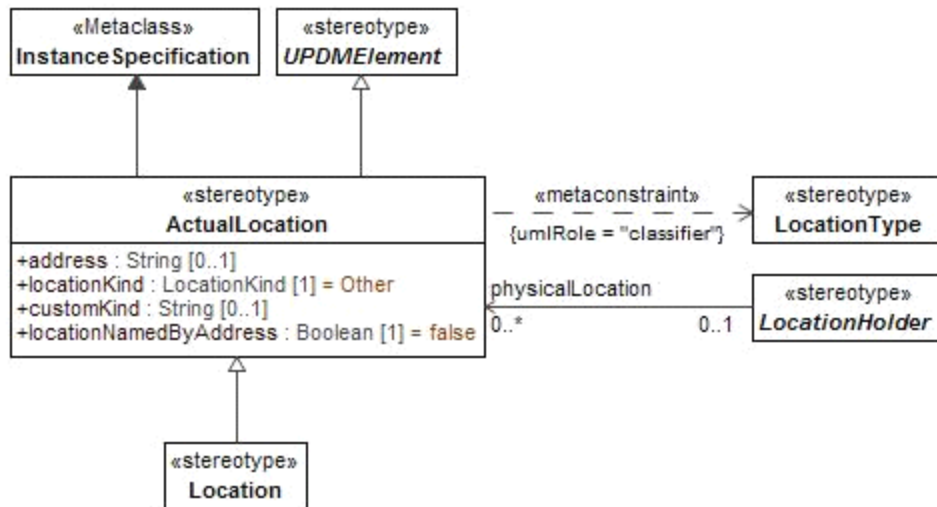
«Metaclass»
InstanceSpecification

«stereotype»
UPDMElement

«stereotype»
ActualLocation

+address : String [0..1]
+locationKind : LocationKind [1] = Other
+customKind : String [0..1]
+locationNamedByAddress : Boolean [1] = false

«metaconstraint»
{umlRole = "classifier"}

«stereotype»
LocationType

physicalLocation
0..*
0..1

«stereotype»
LocationHolder

«stereotype»
Location